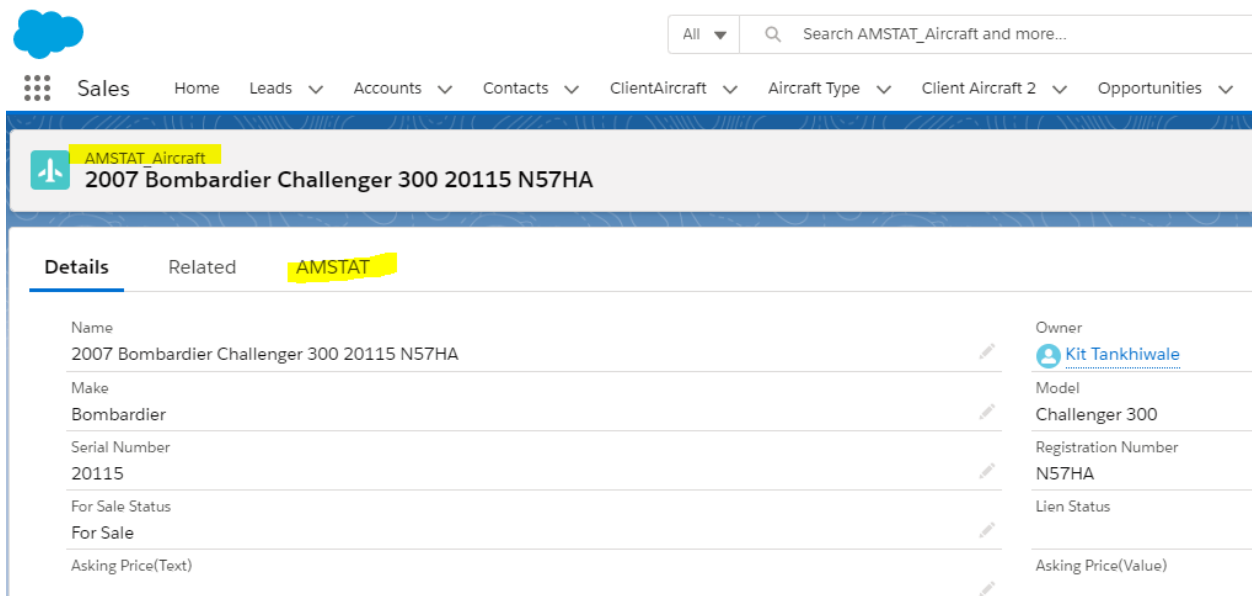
All

Search AMSTAT_Aircraft and more...

Sales Home Leads Accounts Contacts ClientAircraft Aircraft Type Client Aircraft 2 Opportunities

AMSTAT_Aircraft
2007 Bombardier Challenger 300 20115 N57HA

Details Related AMSTAT

Name
2007 Bombardier Challenger 300 20115 N57HA

Owner
Kit Tankhiwale

Make
Bombardier

Model
Challenger 300

Serial Number
20115

Registration Number
N57HA

For Sale Status
For Sale

Lien Status

Asking Price(Text)

Asking Price(Value)